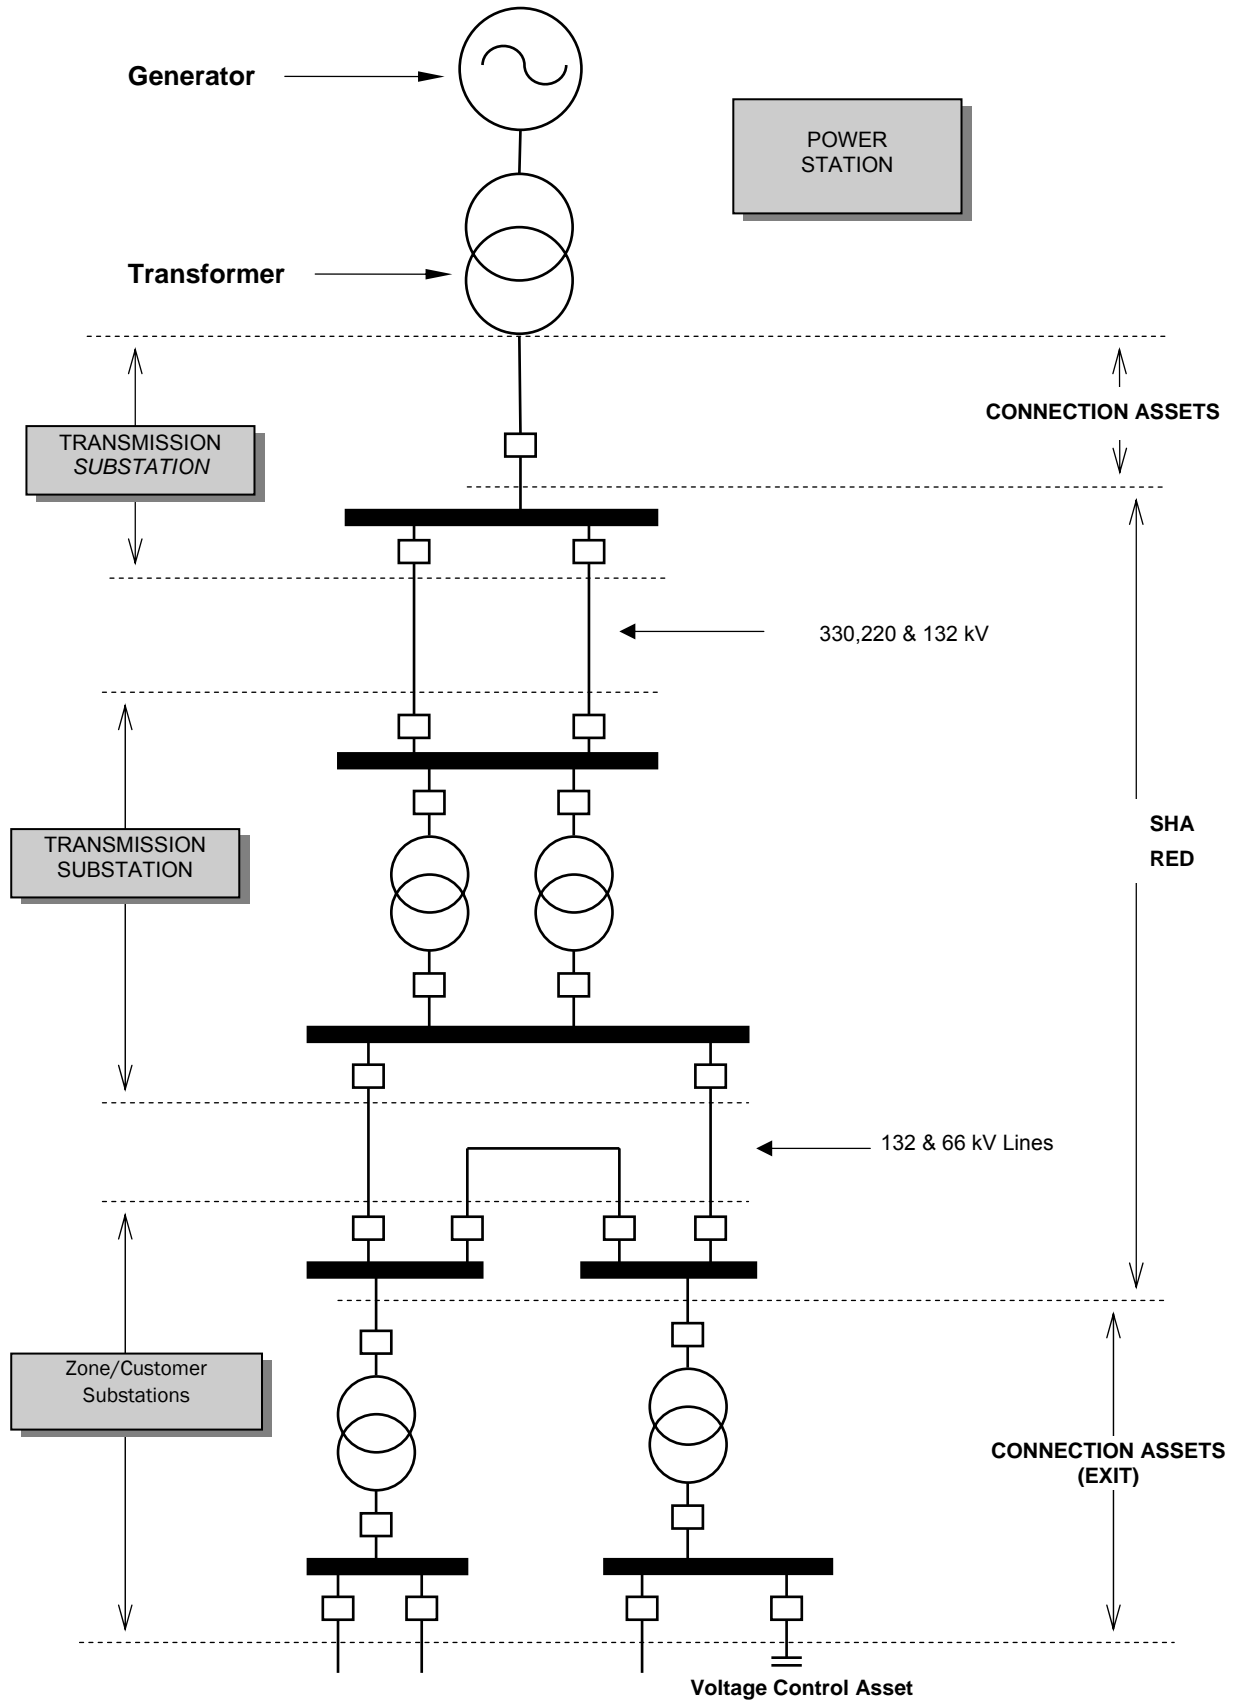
Generator

POWER STATION

Transformer

CONNECTION ASSETS

TRANSMISSION *SUBSTATION*

330,220 & 132 kV

TRANSMISSION SUBSTATION

SHA RED

132 & 66 kV Lines

Zone/Customer Substations

CONNECTION ASSETS (EXIT)

Voltage Control Asset